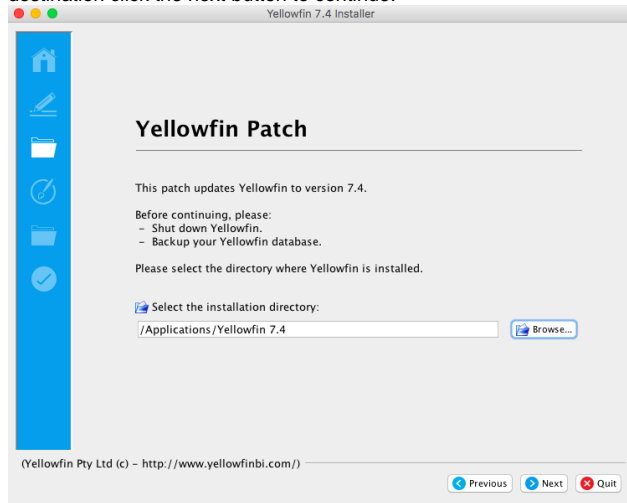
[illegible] click the next button to continue.

Yellowfin 7.4 Installer

Yellowfin Patch

This patch updates Yellowfin to version 7.4.

Before continuing, please:
- Shut down Yellowfin.
- Backup your Yellowfin database.

Please select the directory where Yellowfin is installed.

Select the installation directory:

/Applications/Yellowfin 7.4

Browse...

(Yellowfin Pty Ltd (c) - http://www.yellowfinbi.com/)

Previous Next Quit